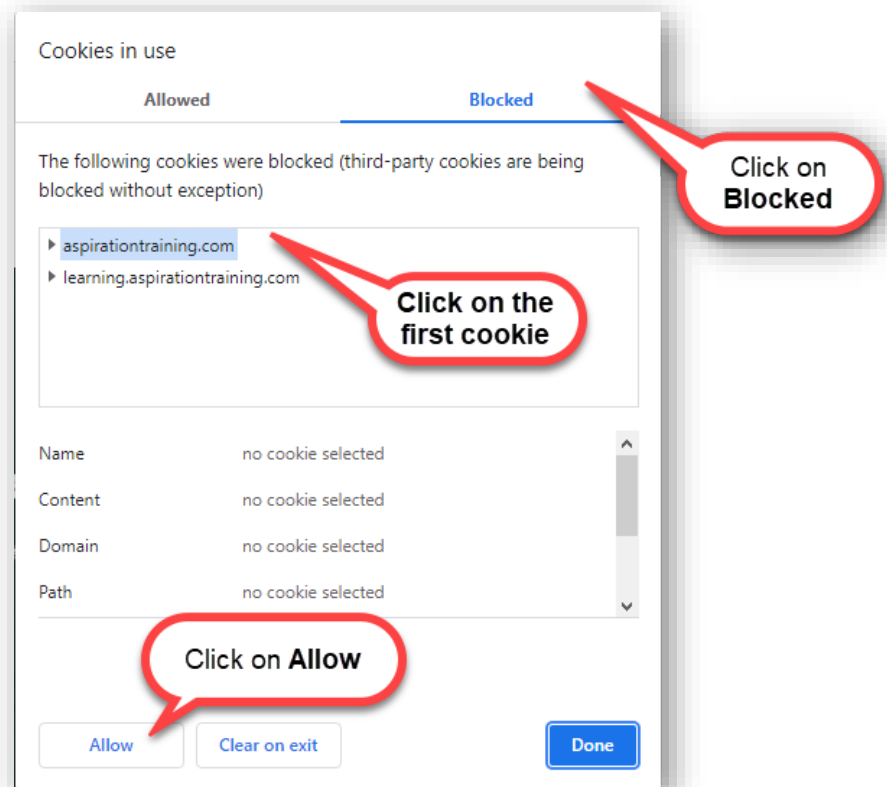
Cookies in use

Allowed

Blocked

Click on **Blocked**

The following cookies were blocked (third-party cookies are being blocked without exception)

aspirationtraining.com

learning.aspirationtraining.com

Click on the first cookie

| | |
|---|---|
| Name | no cookie selected |
| Content | no cookie selected |
| Domain | no cookie selected |
| Path | no cookie selected |

Click on **Allow**

Allow

Clear on exit

Done